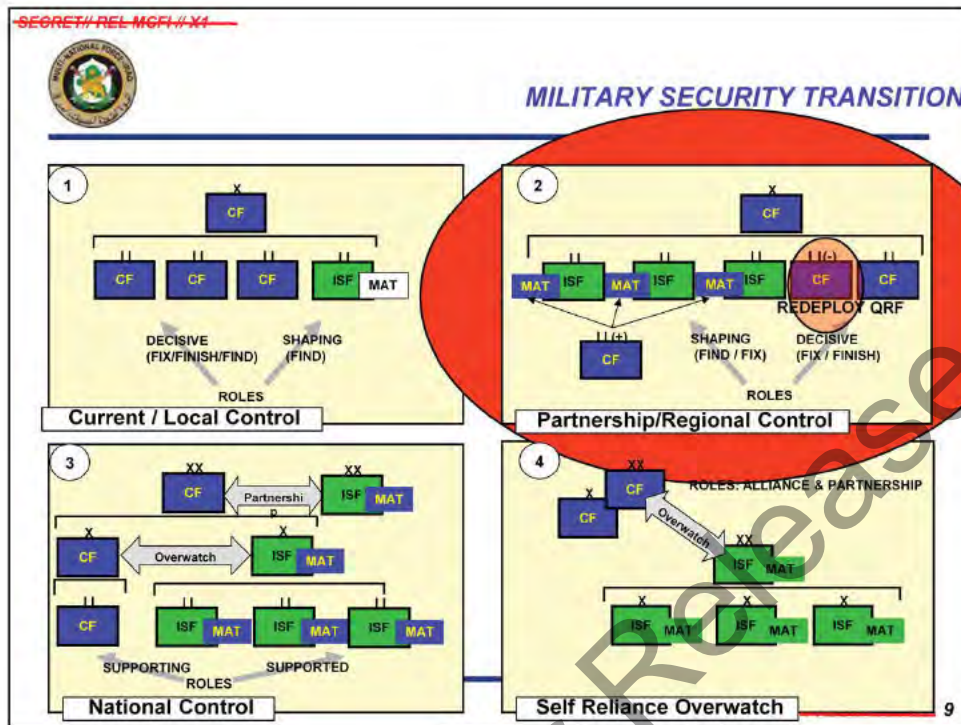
SECRET// REL MCFI // X1

MULTI-NATIONAL FORCE-IRAQ

MILITARY SECURITY TRANSITION

1

X
CF

II CF
II CF
II CF
II ISF MAT

DECISIVE (FIX/FINISH/FIND)
SHAPING (FIND)
ROLES

Current / Local Control

2

X
CF

II MAT ISF
II MAT ISF
II MAT ISF
II(-) CF
II CF

REDEPLOY QRF

II(+) CF

SHAPING (FIND / FIX)
DECISIVE (FIX / FINISH)
ROLES

Partnership/Regional Control

3

XX CF
Partnership
XX ISF MAT

X CF
Overwatch
X ISF MAT

II CF
II ISF MAT
II ISF MAT
II ISF MAT

SUPPORTING
SUPPORTED
ROLES

National Control

4

XX CF
X CF
ROLES: ALLIANCE & PARTNERSHIP
Overwatch
XX ISF MAT
X ISF MAT
X ISF MAT
X ISF MAT

Self Reliance Overwatch

9

Release